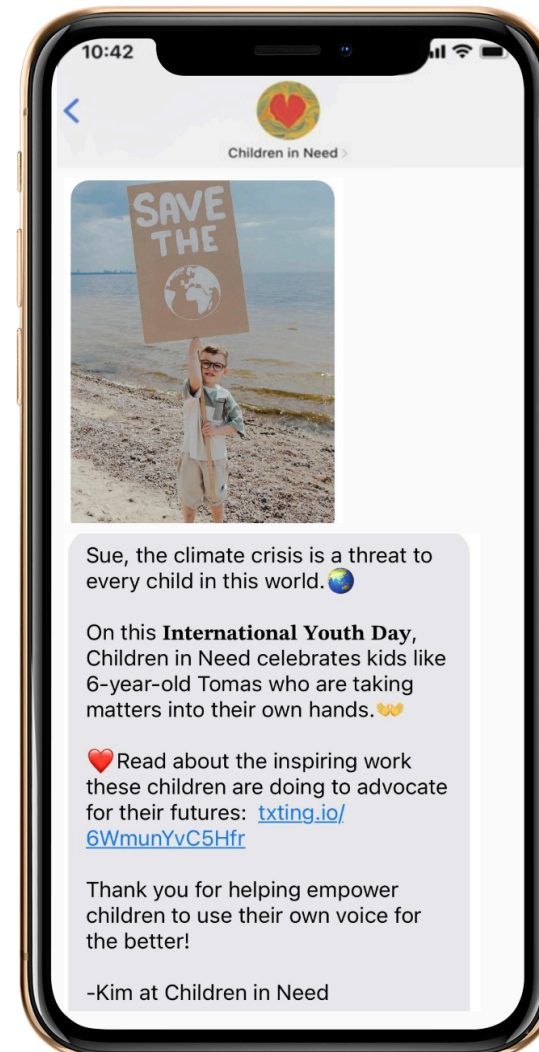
10:42

Children in Need

SAVE THE

Sue, the climate crisis is a threat to every child in this world.🌏

On this International Youth Day, Children in Need celebrates kids like 6-year-old Tomas who are taking matters into their own hands.👐

❤️Read about the inspiring work these children are doing to advocate for their futures: txting.io/6WmunYvC5Hfr

Thank you for helping empower children to use their own voice for the better!

-Kim at Children in Need